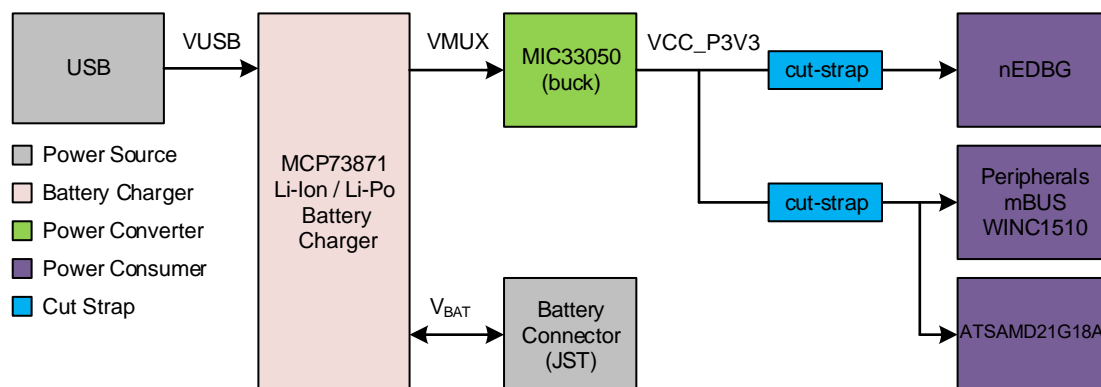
USB

VUSB

MCP73871
Li-Ion / Li-Po
Battery
Charger

VMUX

MIC33050
(buck)

VCC_P3V3

cut-strap

nEDBG

cut-strap

Peripherals
mBUS
WINC1510

ATSAMD21G18A

$V_{BAT}$

Battery
Connector
(JST)

Power Source
Battery Charger
Power Converter
Power Consumer
Cut Strap